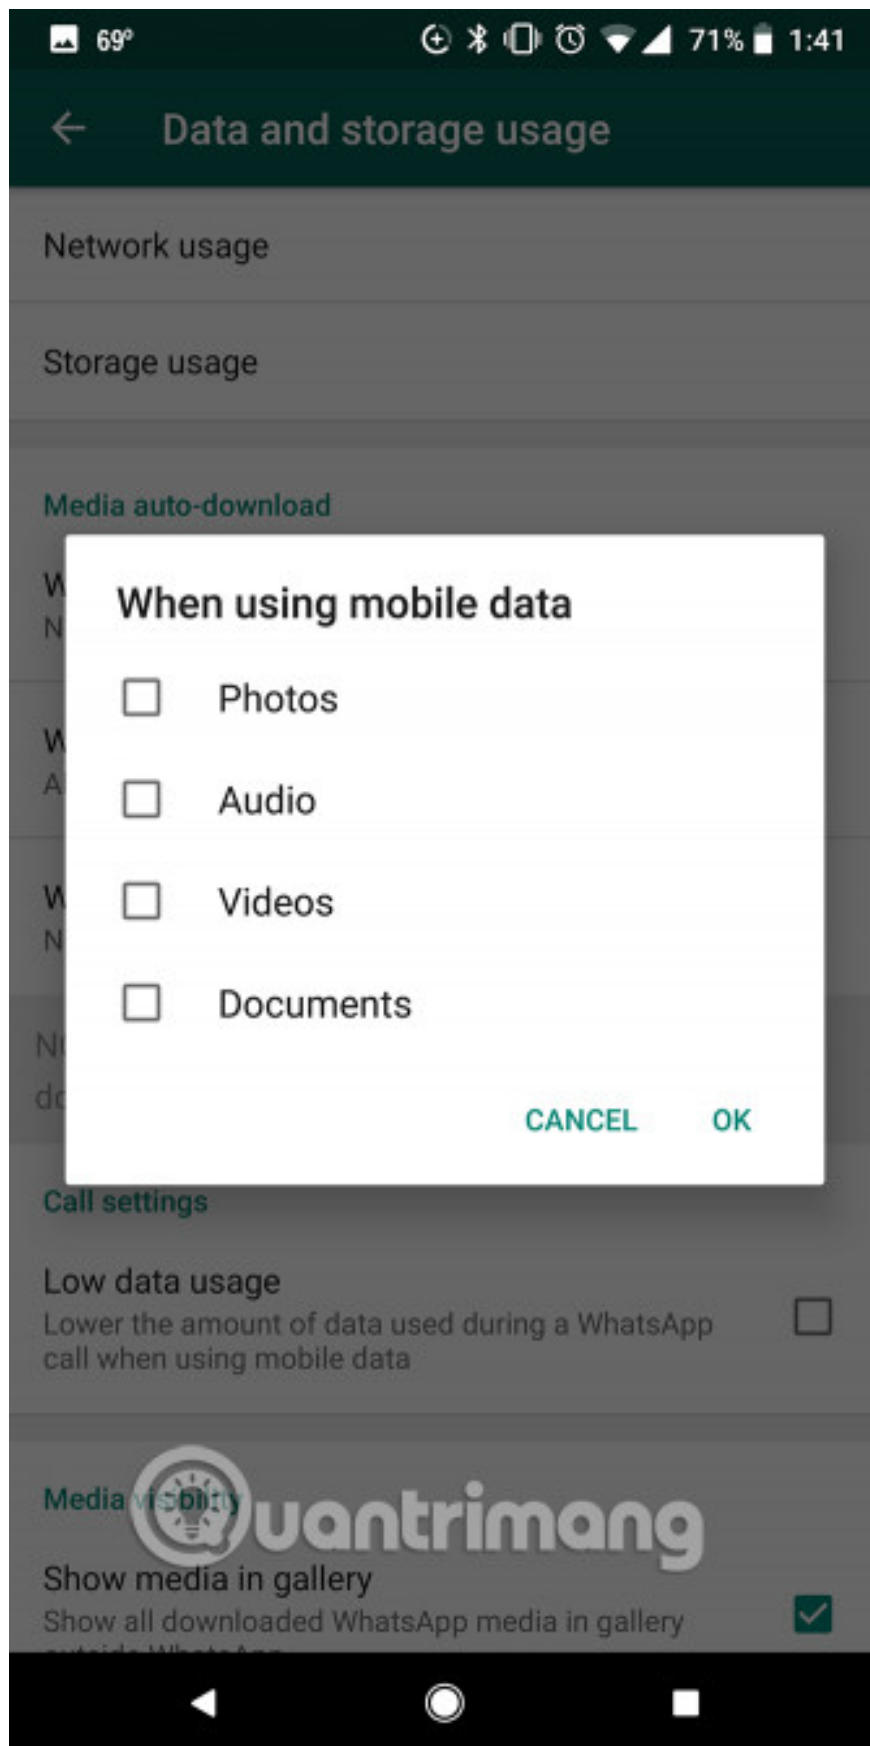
69° 71% 1:41

Data and storage usage

Network usage

Storage usage

Media auto-download

W
N

W
A

W
N

N
d

When using mobile data

Photos

Audio

Videos

Documents

CANCEL OK

Call settings

Low data usage
Lower the amount of data used during a WhatsApp call when using mobile data

Media visibility

uantrimang

Show media in gallery
Show all downloaded WhatsApp media in gallery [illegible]